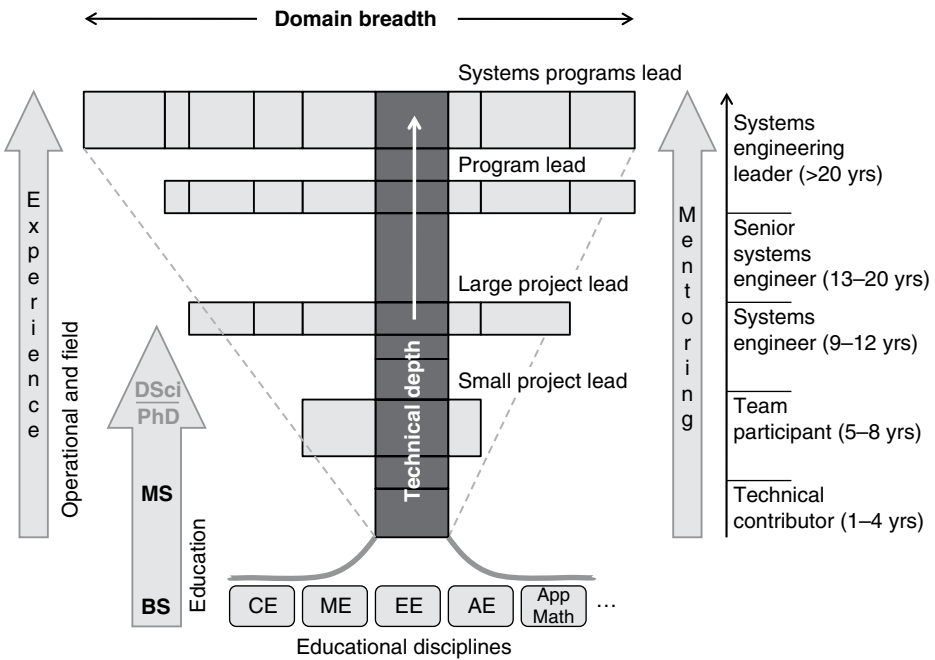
Domain breadth

Systems programs lead

Program lead

Large project lead

Small project lead

Technical depth

Experience

Operational and field

DSci
PhD

MS

BS

Education

CE ME EE AE App Math …

Educational disciplines

Mentoring

Systems engineering leader (>20 yrs)

Senior systems engineer (13–20 yrs)

Systems engineer (9–12 yrs)

Team participant (5–8 yrs)

Technical contributor (1–4 yrs)